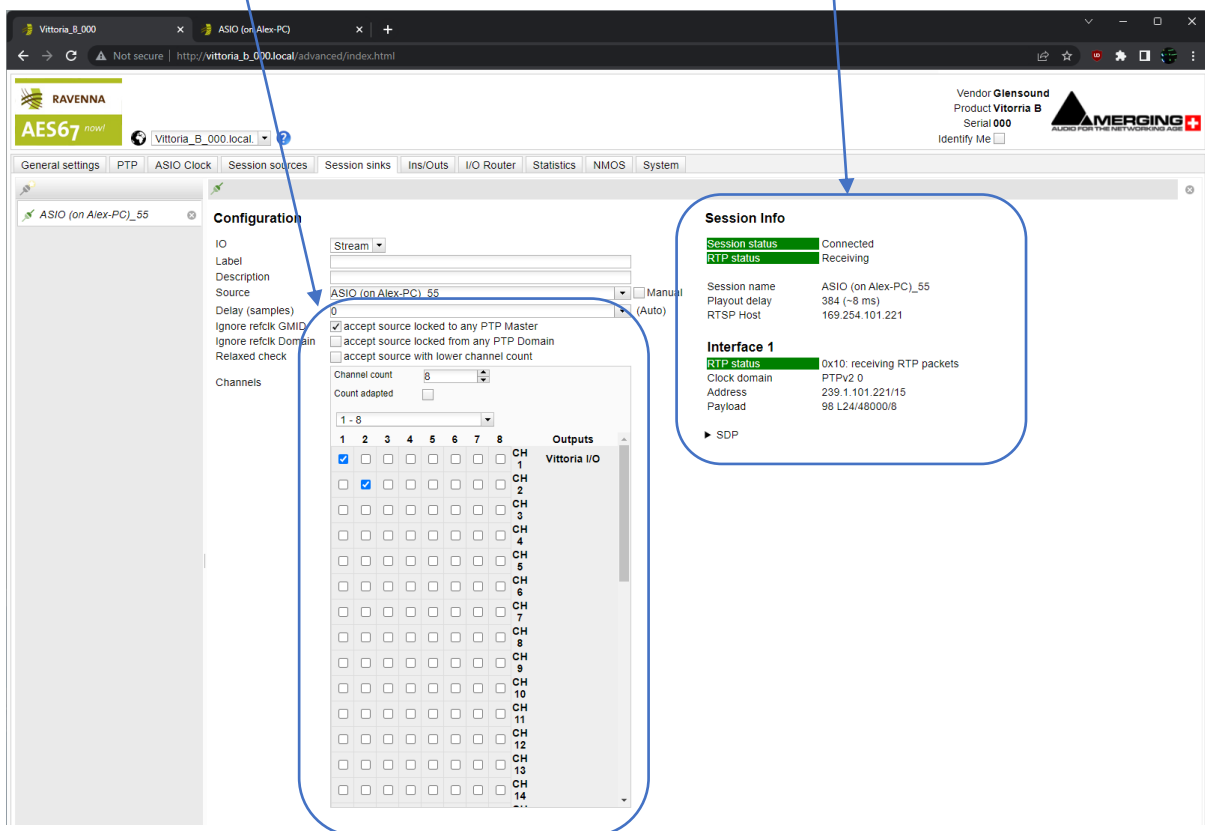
Vittoria_B_000 ×
ASIO (on Alex-PC) ×
+

Not secure | http://vittoria_b_000.local/advanced/index.html

RAVENNA
AES67 now!
Vittoria_B_000.local.

Vendor Glensound
Product Vittoria B
Serial 000
Identify Me

MERGING+
AUDIO FOR THE NETWORKING AGE

General settings | PTP | ASIO Clock | Session sources | Session sinks | Ins/Outs | I/O Router | Statistics | NMOS | System

ASIO (on Alex-PC)_55

Configuration

| | |
|---|---|
| IO | Stream |
| Label | |
| Description | |
| Source | ASIO (on Alex-PC)_55 ☐ Manual |
| Delay (samples) | 0 (Auto) |
| Ignore refclk GMID | accept source locked to any PTP Master |
| Ignore refclk Domain | accept source locked from any PTP Domain |
| Relaxed check | accept source with lower channel count |

Channels
Channel count 8
Count adapted

1 - 8

| 1 | 2 | 3 | 4 | 5 | 6 | 7 | 8 | | Outputs |
|---|---|---|---|---|---|---|---|---|---|
| ☑ | ☐ | ☐ | ☐ | ☐ | ☐ | ☐ | ☐ | CH 1 | Vittoria I/O |
| ☐ | ☑ | ☐ | ☐ | ☐ | ☐ | ☐ | ☐ | CH 2 | |
| ☐ | ☐ | ☐ | ☐ | ☐ | ☐ | ☐ | ☐ | CH 3 | |
| ☐ | ☐ | ☐ | ☐ | ☐ | ☐ | ☐ | ☐ | CH 4 | |
| ☐ | ☐ | ☐ | ☐ | ☐ | ☐ | ☐ | ☐ | CH 5 | |
| ☐ | ☐ | ☐ | ☐ | ☐ | ☐ | ☐ | ☐ | CH 6 | |
| ☐ | ☐ | ☐ | ☐ | ☐ | ☐ | ☐ | ☐ | CH 7 | |
| ☐ | ☐ | ☐ | ☐ | ☐ | ☐ | ☐ | ☐ | CH 8 | |
| ☐ | ☐ | ☐ | ☐ | ☐ | ☐ | ☐ | ☐ | CH 9 | |
| ☐ | ☐ | ☐ | ☐ | ☐ | ☐ | ☐ | ☐ | CH 10 | |
| ☐ | ☐ | ☐ | ☐ | ☐ | ☐ | ☐ | ☐ | CH 11 | |
| ☐ | ☐ | ☐ | ☐ | ☐ | ☐ | ☐ | ☐ | CH 12 | |
| ☐ | ☐ | ☐ | ☐ | ☐ | ☐ | ☐ | ☐ | CH 13 | |
| ☐ | ☐ | ☐ | ☐ | ☐ | ☐ | ☐ | ☐ | CH 14 | |

Session Info

| | |
|---|---|
| Session status | Connected |
| RTP status | Receiving |
| Session name | ASIO (on Alex-PC)_55 |
| Playout delay | 384 (~8 ms) |
| RTSP Host | 169.254.101.221 |

Interface 1

| | |
|---|---|
| RTP status | 0x10: receiving RTP packets |
| Clock domain | PTPv2 0 |
| Address | 239.1.101.221/15 |
| Payload | 98 L24/48000/8 |

▸ SDP